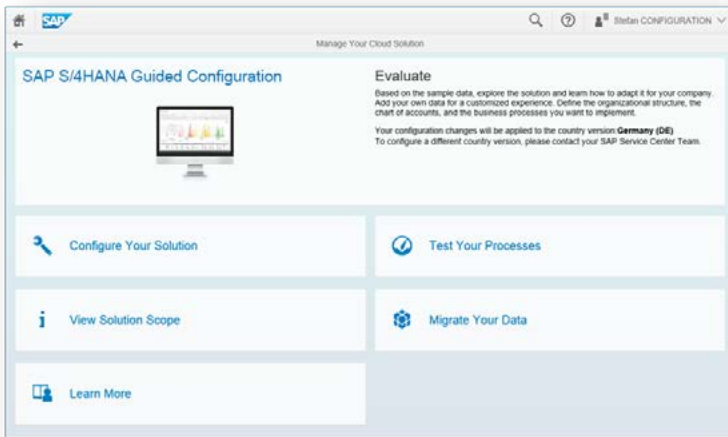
SAP

Stefan CONFIGURATION

Manage Your Cloud Solution

SAP S/4HANA Guided Configuration

Evaluate

Based on the sample data, explore the solution and learn how to adapt it for your company. Add your own data for a customized experience. Define the organizational structure, the chart of accounts, and the business processes you want to implement.

Your configuration changes will be applied to the country version **Germany (DE)**
To configure a different country version, please contact your SAP Service Center Team.

Configure Your Solution

Test Your Processes

View Solution Scope

Migrate Your Data

Learn More